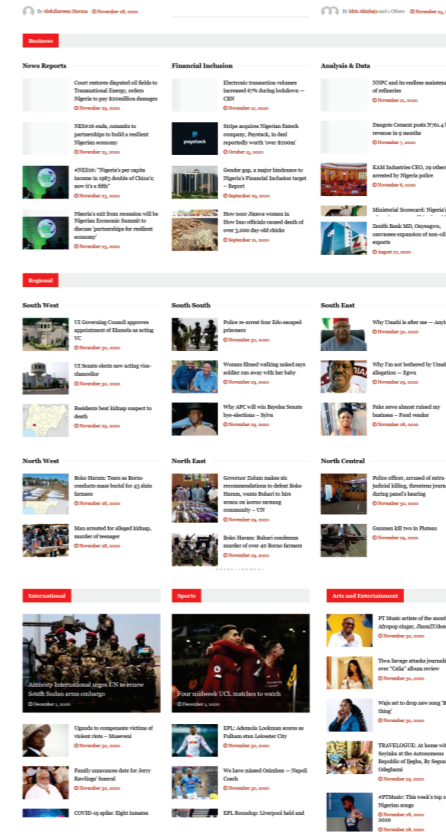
By Abdulkareem Haruna November 28, 2020

By Idris Akinbajo and 1 Others November 28, 2020

Business

News Reports

Court restores disputed oil fields to Transnational Energy, orders Nigeria to pay $200million damages
November 29, 2020

NESG26 ends, commits to partnerships to build a resilient Nigerian economy
November 25, 2020

#NES26: "Nigeria's per capita income in 1983 double of China's; now it's a fifth"
November 24, 2020

Nigeria's exit from recession will be Nigerian Economic Summit to discuss 'partnerships for resilient economy'
November 23, 2020

Financial Inclusion

Electronic transaction volumes increased 67% during lockdown — CBN
November 21, 2020

Stripe acquires Nigerian fintech company, Paystack, in deal reportedly worth 'over $200m'
October 15, 2020

Gender gap, a major hindrance to Nigeria's Financial Inclusion target – Report
September 29, 2020

How poor Jigawa women in How Imo officials caused death of over 3,000 day-old chicks
September 11, 2020

Analysis & Data

NNPC and its endless maintenance of refineries
November 21, 2020

Dangote Cement posts ₦761.4 billion revenue in 9 months
November 7, 2020

KAM Industries CEO, 29 others arrested by Nigeria police
November 6, 2020

Ministerial Scorecard: Nigeria's

Zenith Bank MD, Onyeagwu, canvasses expansion of non-oil exports
August 27, 2020

Regional

South West

UI Governing Council approves appointment of Ekanola as acting VC
November 30, 2020

UI Senate elects new acting vice-chancellor
November 30, 2020

Residents beat kidnap suspect to death
November 29, 2020

South South

Police re-arrest four Edo escaped prisoners
November 30, 2020

Woman filmed walking naked says soldier ran away with her baby
November 29, 2020

Why APC will win Bayelsa Senate bye-elections – Sylva
November 29, 2020

South East

Why Umahi is after me — Anyim
November 30, 2020

Why I'm not bothered by Umahi allegation — Egwu
November 29, 2020

Fake news almost ruined my business – Food vendor
November 28, 2020

North West

Boko Haram: Tears as Borno conducts mass burial for 43 slain farmers
November 28, 2020

Man arrested for alleged kidnap, murder of teenager
November 28, 2020

North East

Governor Zulum makes six recommendations to defeat Boko Haram, wants Buhari to hire armies on Borno farming community – UN
November 29, 2020

Boko Haram: Buhari condemns murder of over 40 Borno farmers
November 29, 2020

North Central

Police officer, accused of extra-judicial killing, threatens journalist during panel's hearing
November 30, 2020

Gunmen kill two in Plateau
November 29, 2020

International

Amnesty International urges UN to renew South Sudan arms embargo
December 1, 2020

Uganda to compensate victims of violent riots – Museveni
November 30, 2020

Family announces date for Jerry Rawlings' funeral
November 30, 2020

COVID-19 spike: Eight inmates

Sports

Four midweek UCL matches to watch
December 1, 2020

EPL: Ademola Lookman scores as Fulham stun Leicester City
November 30, 2020

We have missed Osimhen — Napoli Coach
November 30, 2020

EPL Roundup: Liverpool held and

Arts and Entertainment

PT Music artiste of the month: Afropop singer, Jbanz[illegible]
November 30, 2020

Tiwa Savage attacks journalist over "Celia" album review
November 30, 2020

Wajie set to drop new song 'B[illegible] thing'
November 30, 2020

TRAVELOGUE: At home with Sayinka at the Autonomous Republic of Ijegba, By Segun Odegbami
November 29, 2020

#PTMusic: This week's top 10 Nigerian songs
November 28, 2020